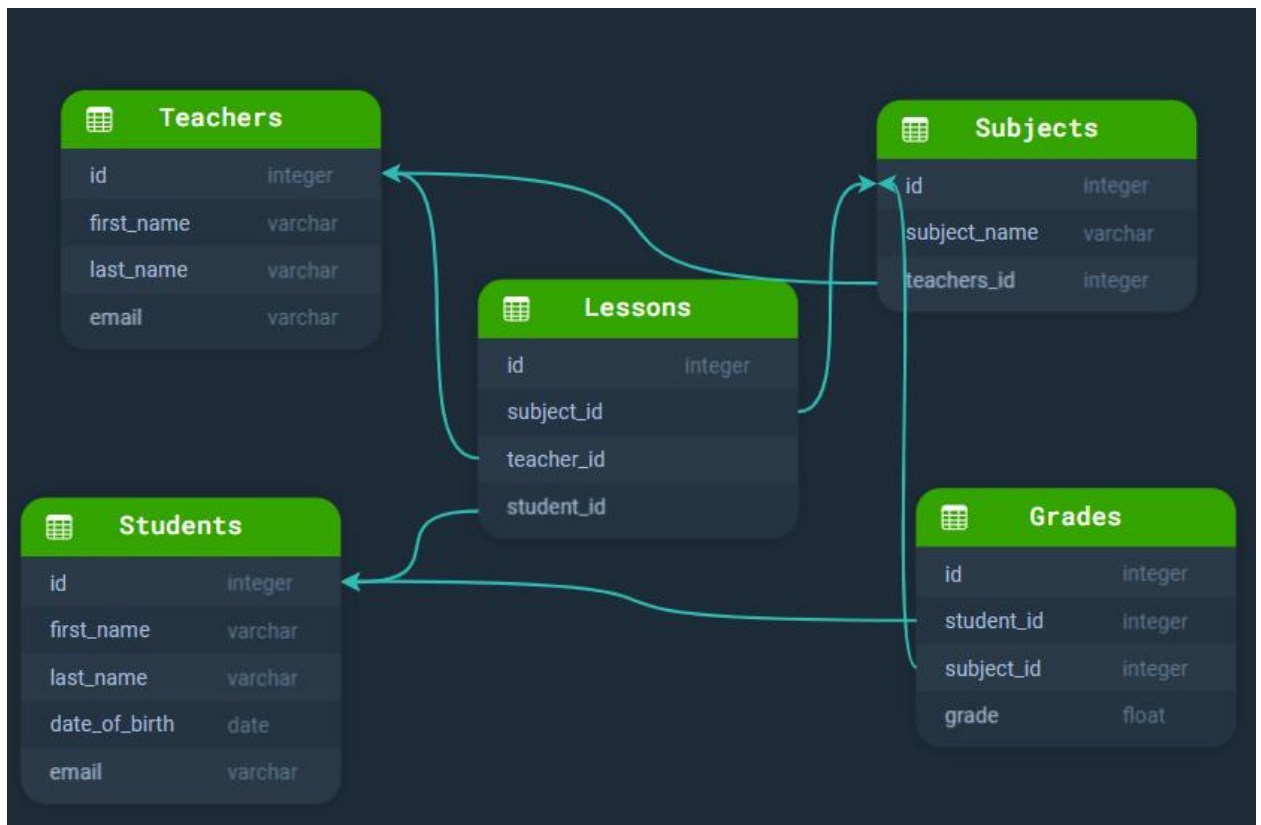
| Teachers | |
|---|---|
| id | integer |
| first_name | varchar |
| last_name | varchar |
| email | varchar |

| Subjects | |
|---|---|
| id | integer |
| subject_name | varchar |
| teachers_id | integer |

| Lessons | |
|---|---|
| id | integer |
| subject_id | |
| teacher_id | |
| student_id | |

| Students | |
|---|---|
| id | integer |
| first_name | varchar |
| last_name | varchar |
| date_of_birth | date |
| email | varchar |

| Grades | |
|---|---|
| id | integer |
| student_id | integer |
| subject_id | integer |
| grade | float |